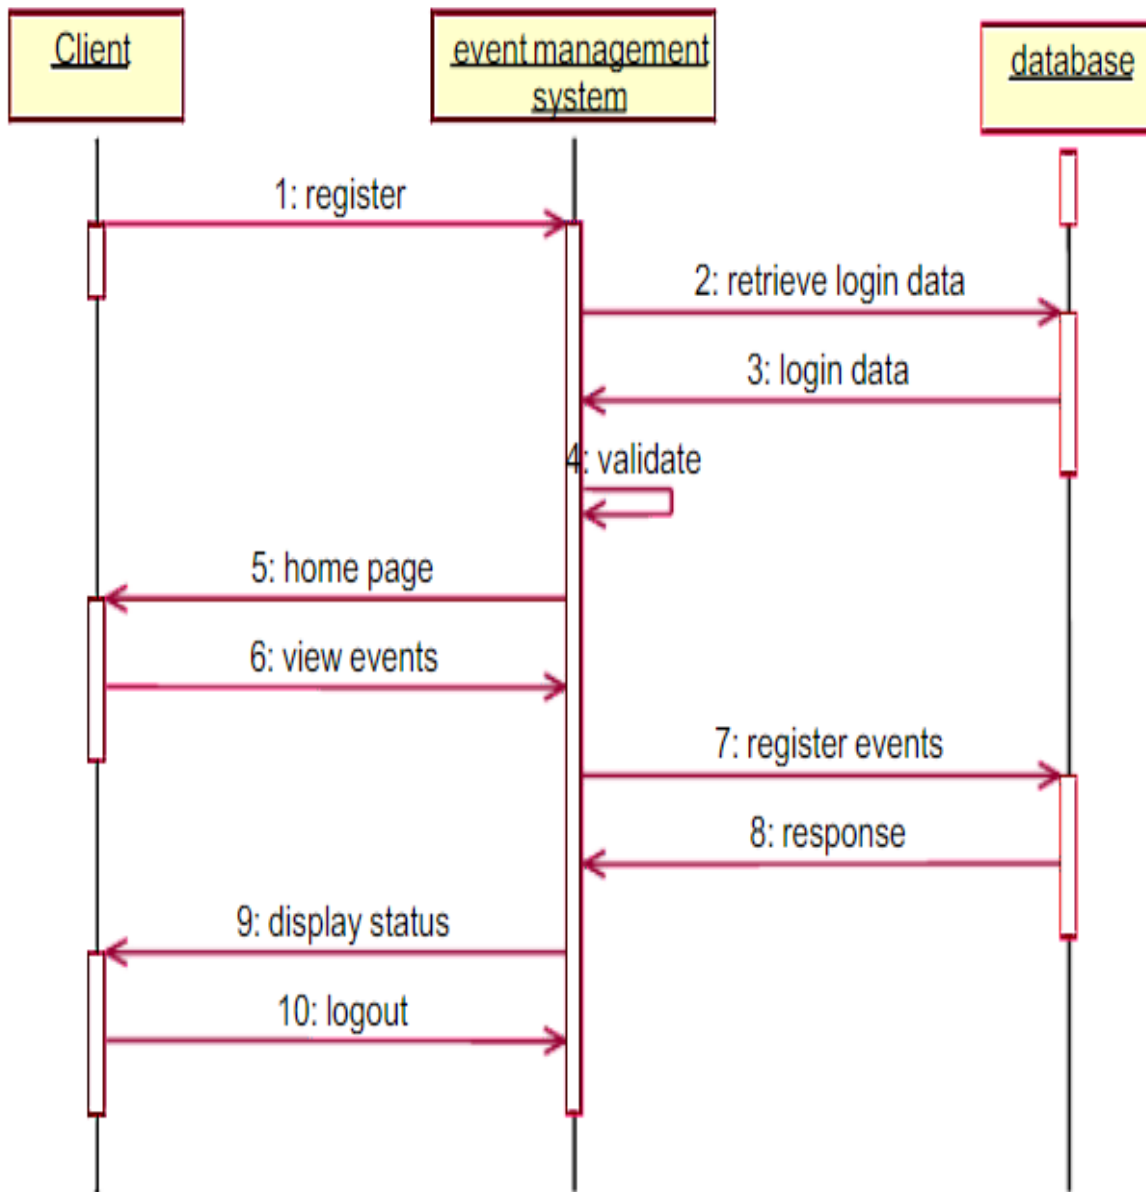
Client

event management system

database

1: register

2: retrieve login data

3: login data

4: validate

5: home page

6: view events

7: register events

8: response

9: display status

10: logout